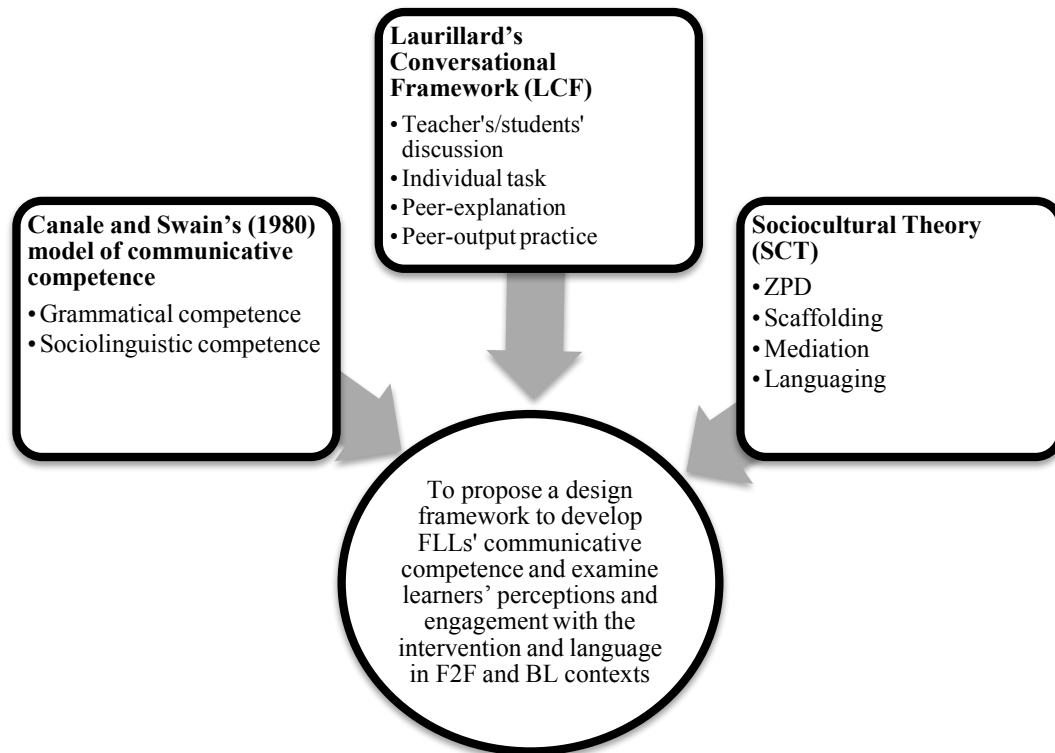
Laurillard's Conversational Framework (LCF)

• Teacher's/students' discussion
• Individual task
• Peer-explanation
• Peer-output practice

Canale and Swain's (1980) model of communicative competence

• Grammatical competence
• Sociolinguistic competence

Sociocultural Theory (SCT)

• ZPD
• Scaffolding
• Mediation
• Languaging

To propose a design framework to develop FLLs' communicative competence and examine learners' perceptions and engagement with the intervention and language in F2F and BL contexts